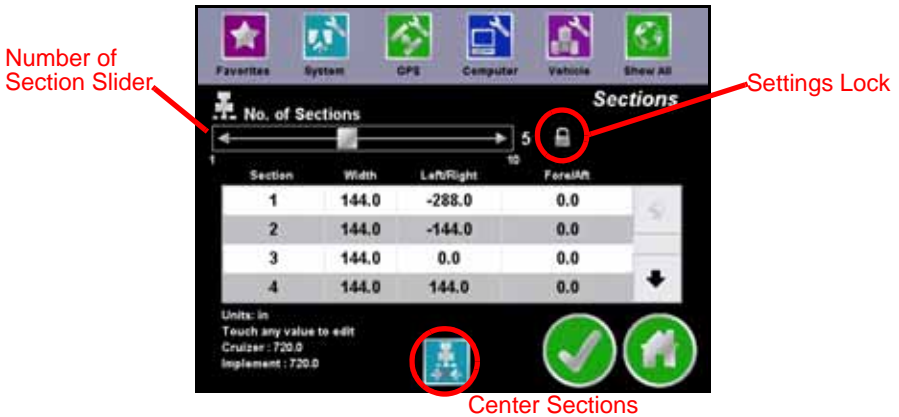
Favorites System GPS Computer Vehicle Show All

Number of Section Slider

Settings Lock

No. of Sections

Sections

5

1

10

| Section | Width | Left/Right | Fore/Aft |
|---|---|---|---|
| 1 | 144.0 | -288.0 | 0.0 |
| 2 | 144.0 | -144.0 | 0.0 |
| 3 | 144.0 | 0.0 | 0.0 |
| 4 | 144.0 | 144.0 | 0.0 |

Units: in
Touch any value to edit
Cruizer : 720.0
Implement : 720.0

Center Sections